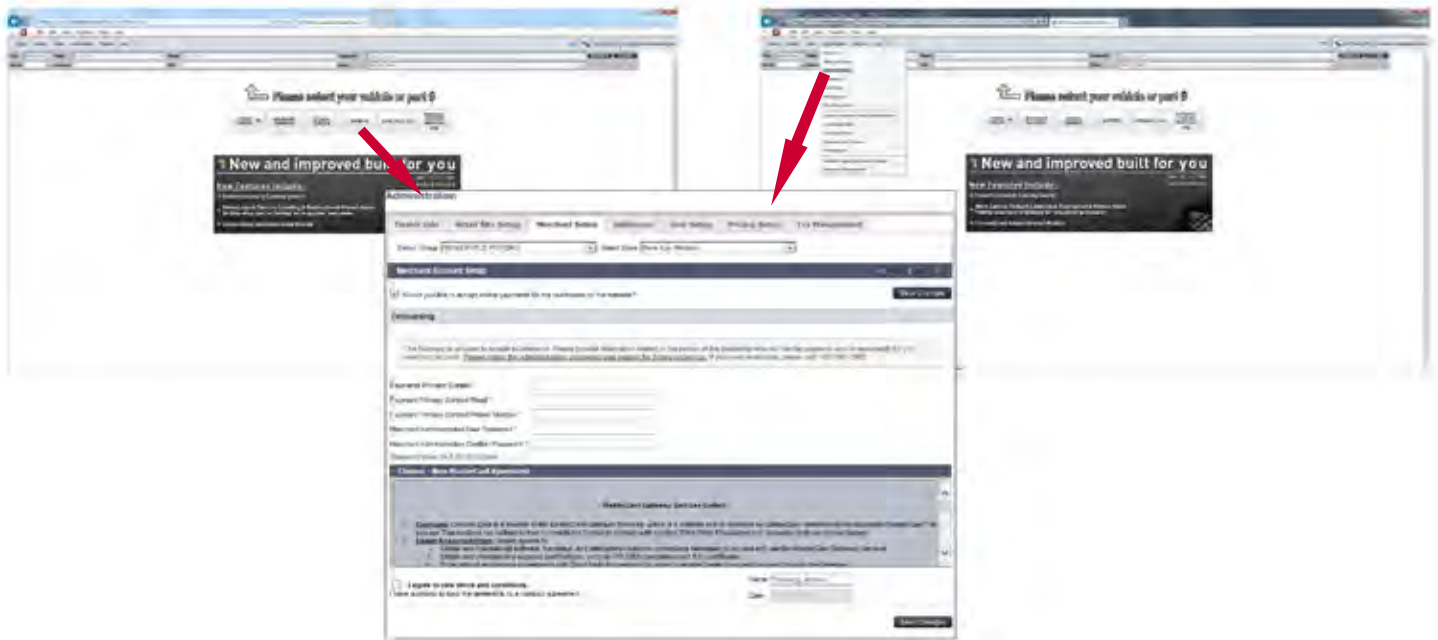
Please select your vehicle or part #

New and improved built for you

New Features Include:

Administration

Dealer Info | Retail Site Setup | Merchant Setup | Additional | Unit Setup | Pricing Setup | Tax Management

Merchant Account Setup

Onboarding

Choose - New MasterCard Agreement

I agree to the terms and conditions.

Name

Date

Please select your vehicle or part #

New and improved built for you

New Features Include: